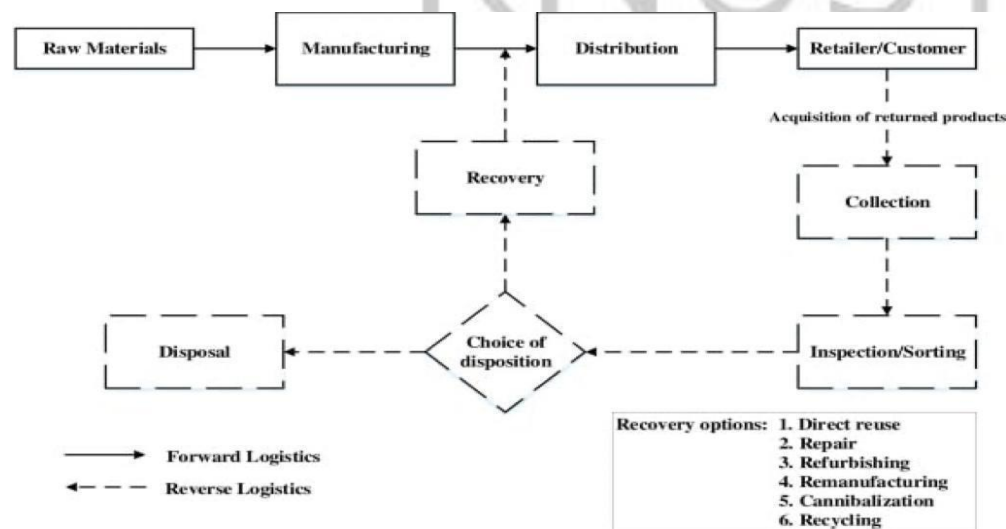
Raw Materials

Manufacturing

Distribution

Retailer/Customer

Acquisition of returned products

Recovery

Collection

Disposal

Choice of disposition

Inspection/Sorting

Forward Logistics

Reverse Logistics

Recovery options: 1. Direct reuse
2. Repair
3. Refurbishing
4. Remanufacturing
5. Cannibalization
6. Recycling